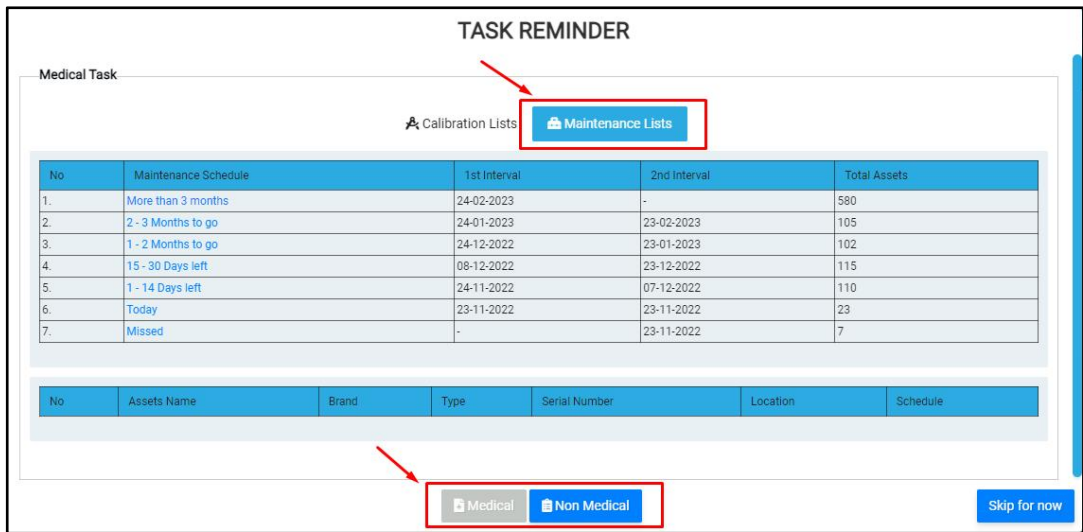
TASK REMINDER

Medical Task

Calibration Lists Maintenance Lists

| No | Maintenance Schedule | 1st Interval | 2nd Interval | Total Assets |
|---|---|---|---|---|
| 1. | More than 3 months | 24-02-2023 | - | 580 |
| 2. | 2 - 3 Months to go | 24-01-2023 | 23-02-2023 | 105 |
| 3. | 1 - 2 Months to go | 24-12-2022 | 23-01-2023 | 102 |
| 4. | 15 - 30 Days left | 08-12-2022 | 23-12-2022 | 115 |
| 5. | 1 - 14 Days left | 24-11-2022 | 07-12-2022 | 110 |
| 6. | Today | 23-11-2022 | 23-11-2022 | 23 |
| 7. | Missed | - | 23-11-2022 | 7 |

| No | Assets Name | Brand | Type | Serial Number | Location | Schedule |
|---|---|---|---|---|---|---|

Medical Non Medical

Skip for now